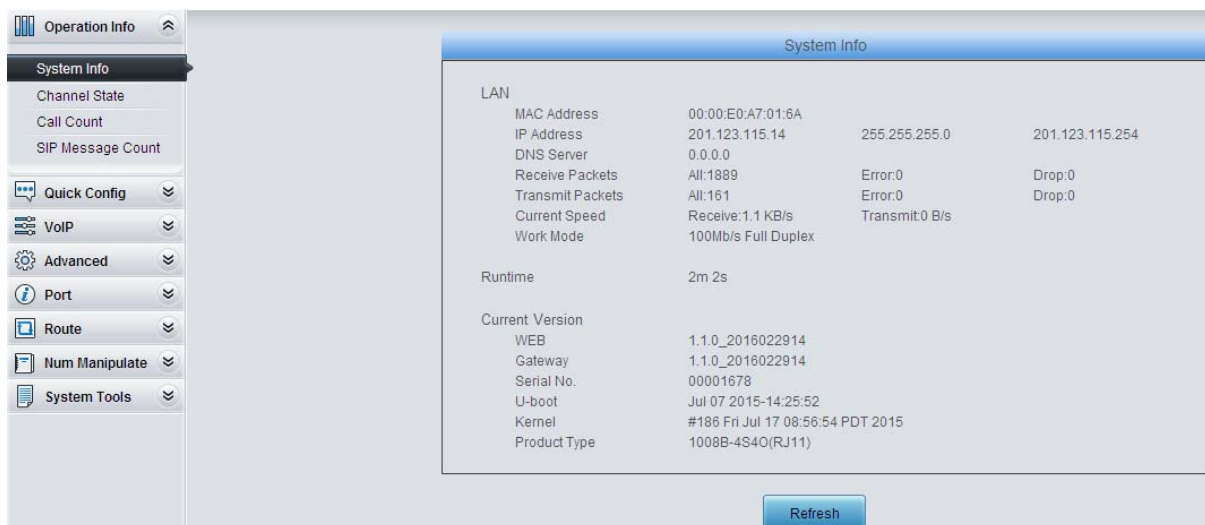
Operation Info

System Info
Channel State
Call Count
SIP Message Count

Quick Config
VoIP
Advanced
Port
Route
Num Manipulate
System Tools

System Info

LAN

| | | | |
|---|---|---|---|
| MAC Address | 00:00:E0:A7:01:6A | | |
| IP Address | 201.123.115.14 | 255.255.255.0 | 201.123.115.254 |
| DNS Server | 0.0.0.0 | | |
| Receive Packets | All:1889 | Error:0 | Drop:0 |
| Transmit Packets | All:161 | Error:0 | Drop:0 |
| Current Speed | Receive:1.1 KB/s | Transmit:0 B/s | |
| Work Mode | 100Mb/s Full Duplex | | |

Runtime 2m 2s

Current Version

| | |
|---|---|
| WEB | 1.1.0_2016022914 |
| Gateway | 1.1.0_2016022914 |
| Serial No. | 00001678 |
| U-boot | Jul 07 2015-14:25:52 |
| Kernel | #186 Fri Jul 17 08:56:54 PDT 2015 |
| Product Type | 1008B-4S4O(RJ11) |

Refresh